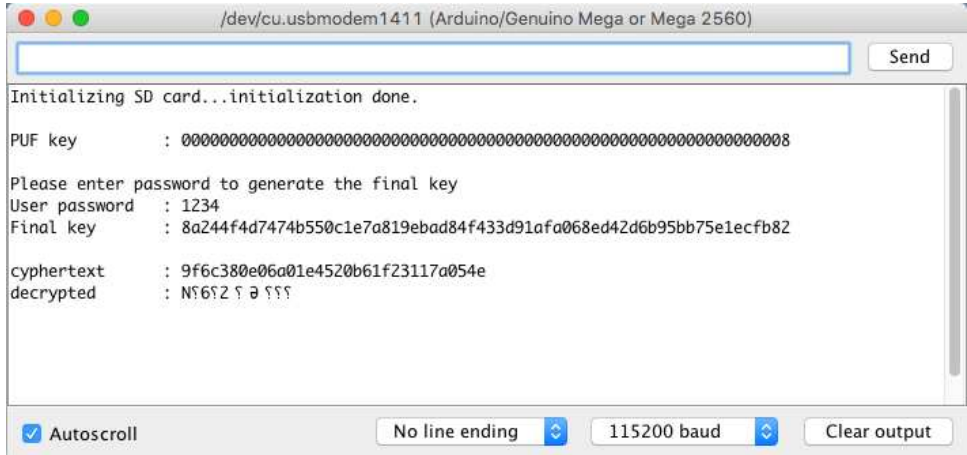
/dev/cu.usbmodem1411 (Arduino/Genuino Mega or Mega 2560)

Send

Initializing SD card...initialization done.

PUF key : 0000000000000000000000000000000000000000000000000000000000000008

Please enter password to generate the final key
User password : 1234
Final key : 8a244f4d7474b550c1e7a819ebad84f433d91afa068ed42d6b95bb75e1ecfb82

cyphertext : 9f6c380e06a01e4520b61f23117a054e
decrypted : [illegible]

Autoscroll

No line ending

115200 baud

Clear output